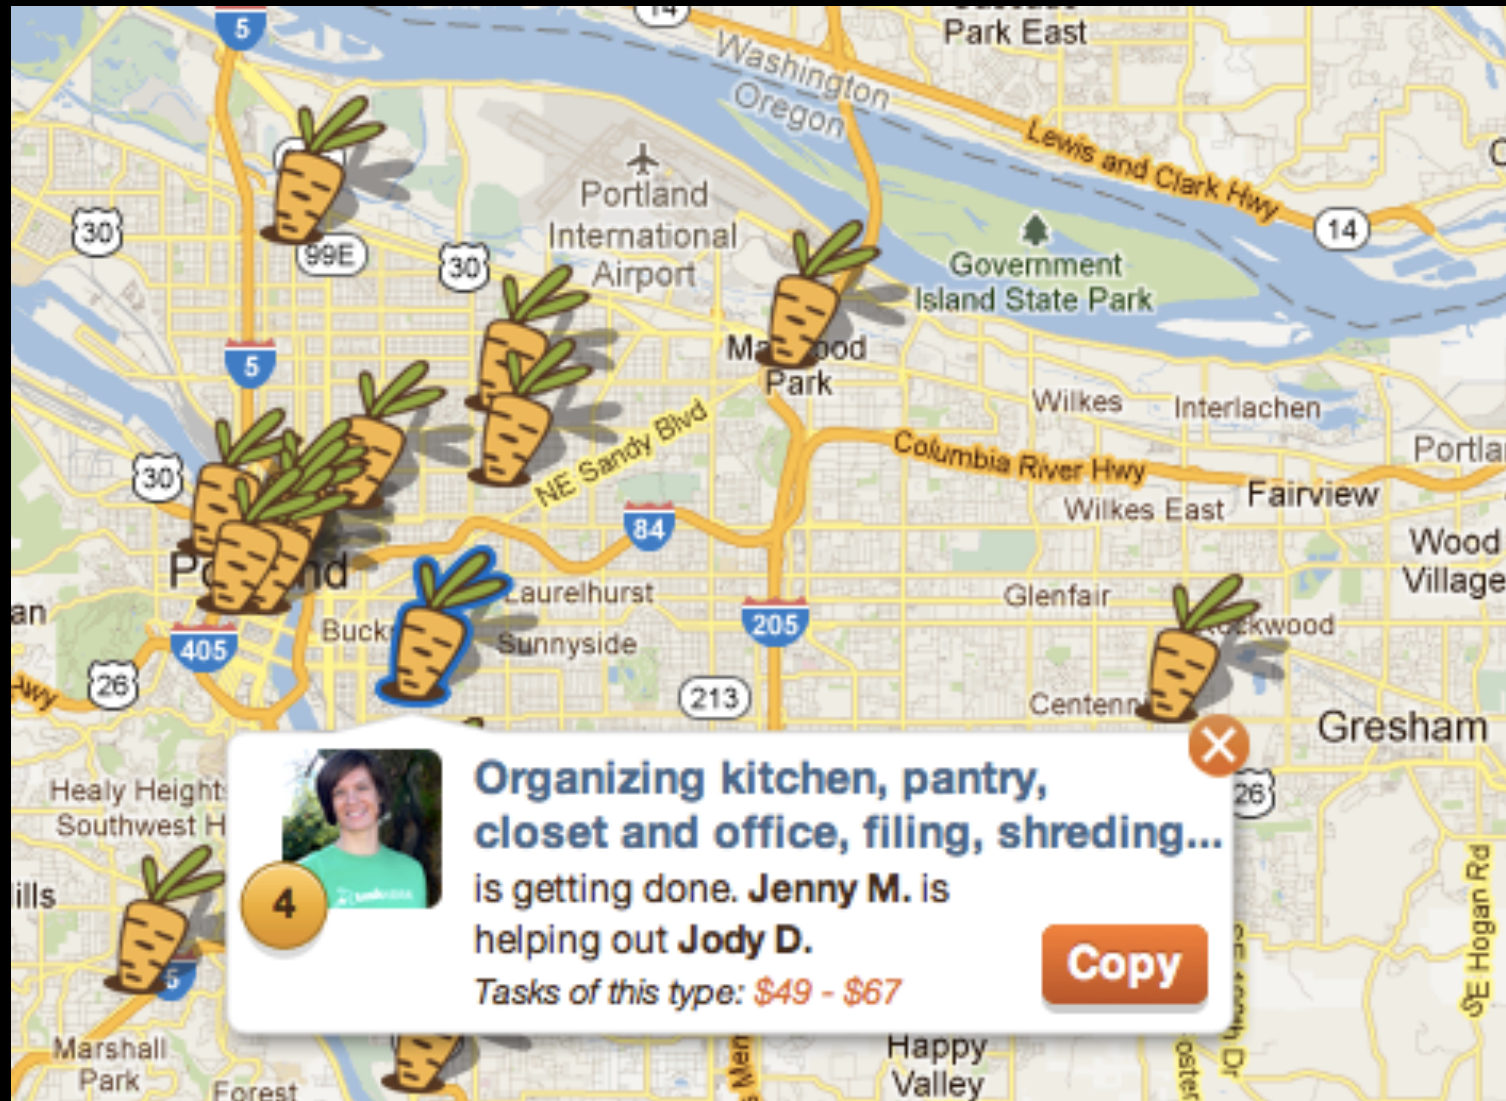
5
14
Park East
Washington
Oregon
Lewis and Clark Hwy
C
30
99E
30
Portland International Airport
14
Government Island State Park
5
Ma od Park
Wilkes
Interlachen
NE Sandy Blvd
Columbia River Hwy
Portla
30
Wilkes East
Fairview
84
Wood Village
P nd
Laurelhurst
Glenfair
an
Buck
Sunnyside
205
kwood
405
26
213
Centenn
Gresham
Hwy
Healy Heights
Southwest H
26
ills
Organizing kitchen, pantry, closet and office, filing, shreding...
is getting done. Jenny M. is helping out Jody D.
Tasks of this type: $49 - $67
4
Copy
SE Hogan Rd
5
Marshall Park
Forest
Happy Valley